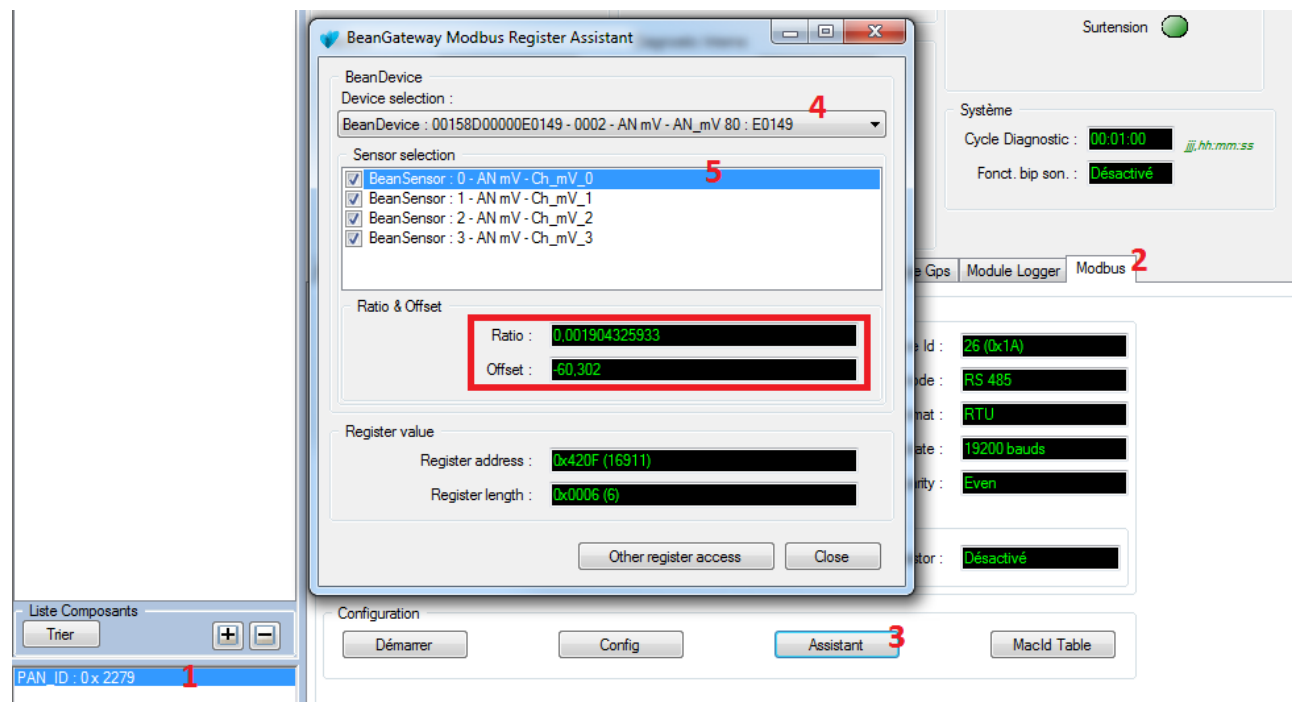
BeanGateway Modbus Register Assistant

BeanDevice
Device selection :
BeanDevice : 00158D00000E0149 - 0002 - AN mV - AN_mV 80 : E0149
4

Sensor selection
5
BeanSensor : 0 - AN mV - Ch_mV_0
BeanSensor : 1 - AN mV - Ch_mV_1
BeanSensor : 2 - AN mV - Ch_mV_2
BeanSensor : 3 - AN mV - Ch_mV_3

Ratio & Offset
Ratio : 0,001904325933
Offset : -60,302

Register value
Register address : 0x420F (16911)
Register length : 0x0006 (6)

Other register access
Close

Surtension

Système
Cycle Diagnostic : 00:01:00 jjj,hh:mm:ss
Fonct. bip son. : Désactivé

e Gps
Module Logger
Modbus
2

e Id : 26 (0x1A)
ode : RS 485
mat : RTU
ate : 19200 bauds
rity : Even
stor : Désactivé

Configuration
Démarrer
Config
Assistant
3
MacId Table

Liste Composants
Trier
PAN_ID : 0 x 2279
1